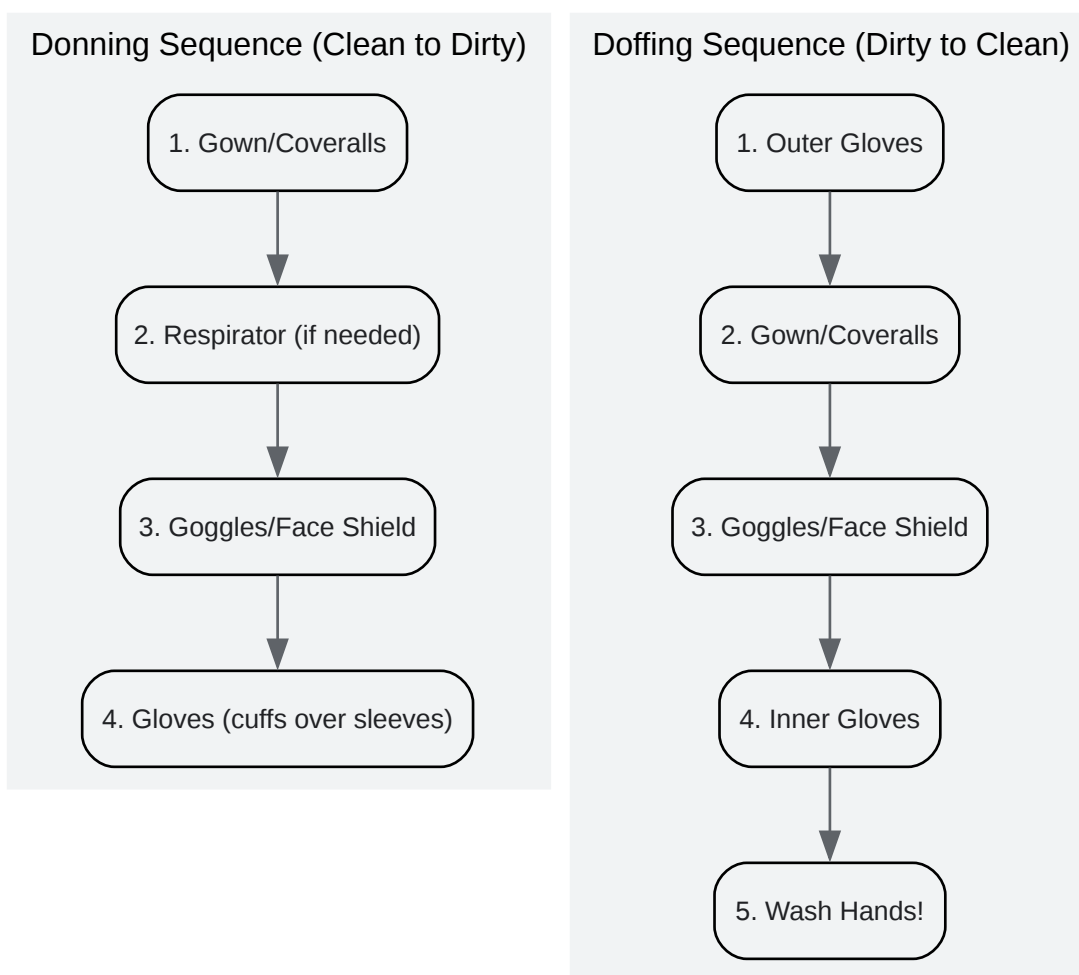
Donning Sequence (Clean to Dirty)

1. Gown/Coveralls

2. Respirator (if needed)

3. Goggles/Face Shield

4. Gloves (cuffs over sleeves)

Doffing Sequence (Dirty to Clean)

1. Outer Gloves

2. Gown/Coveralls

3. Goggles/Face Shield

4. Inner Gloves

5. Wash Hands!